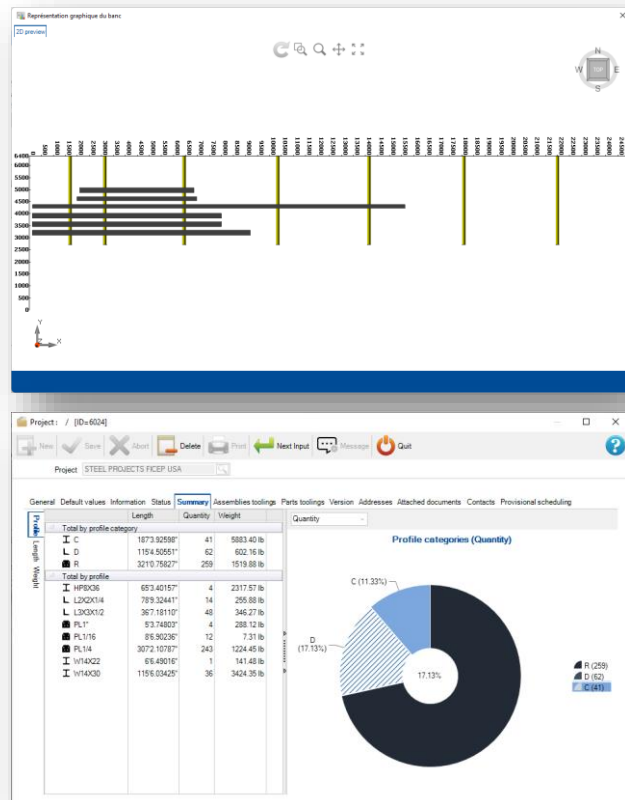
Représentation graphique du banc

2D preview

N
W
TOP
S

0 1000 1500 2000 2500 3000 3500 4000 4500 5000 5500 6000 6500 7000 7500 8000 8500 9000 9500 10000 10500 11000 11500 12000 12500 13000 13500 14000 14500 15000 15500 16000 16500 17000 17500 18000 18500 19000 19500 20000 20500 21000 21500 22000 22500 23000 23500 24000 24500

6400 6000 5500 5000 4500 4000 3500 3000 2500 2000 1500 1000 500 0

Y
X

Project : / [ID=6024]

New Save Abort Delete Print Next Input Message Quit

Project STEEL PROJECTS FICEP USA

General Default values Information Status Summary Assemblies toolings Parts toolings Version Addresses Attached documents Contacts Provisional scheduling

Profile Length Weight

| | Length | Quantity | Weight |
|---|---|---|---|
| Total by profile category | | | |
| C | 187'3.92598" | 41 | 5883.40 lb |
| D | 115'4.50551" | 62 | 602.16 lb |
| R | 321'0.75827" | 259 | 1519.88 lb |
| Total by profile | | | |
| HP8X36 | 65'3.40157" | 4 | 2317.57 lb |
| L2X2X1/4 | 78'9.32441" | 14 | 255.88 lb |
| L3X3X1/2 | 36'7.18110" | 48 | 346.27 lb |
| PL1" | 5'3.74803" | 4 | 288.12 lb |
| PL1/16 | 8'6.90236" | 12 | 7.31 lb |
| PL1/4 | 307'2.10787" | 243 | 1224.45 lb |
| W14X22 | 6'6.49016" | 1 | 141.48 lb |
| W14X30 | 115'6.03425" | 36 | 3424.35 lb |

Quantity

Profile categories (Quantity)

C (11.33%)
D (17.13%)
17.13%

R (259)
D (62)
C (41)